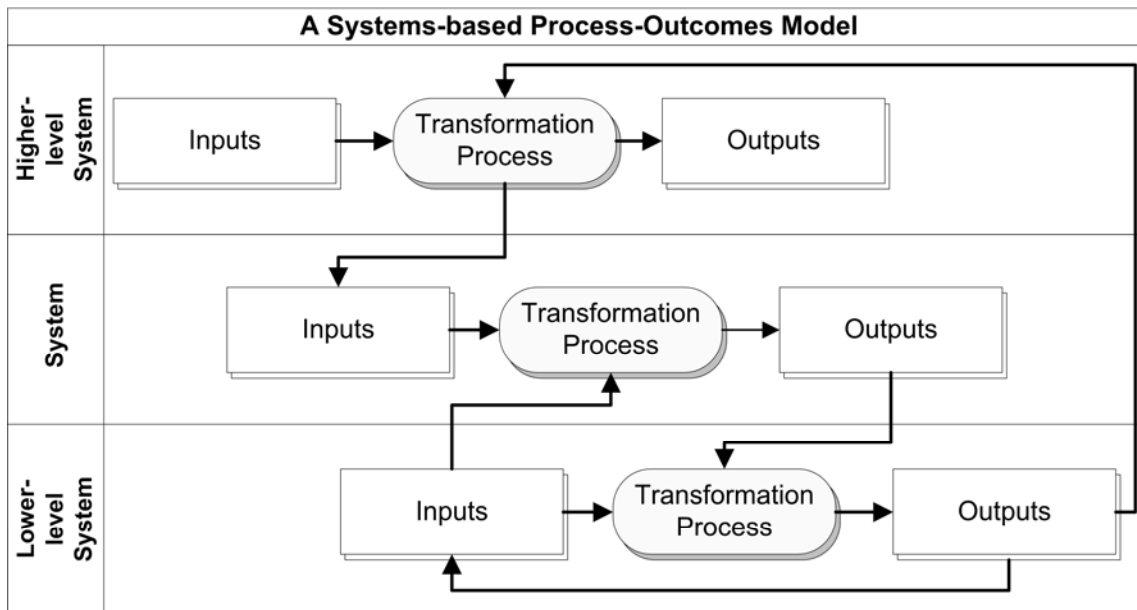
A Systems-based Process-Outcomes Model

Higher-level System

Inputs

Transformation Process

Outputs

System

Inputs

Transformation Process

Outputs

Lower-level System

Inputs

Transformation Process

Outputs